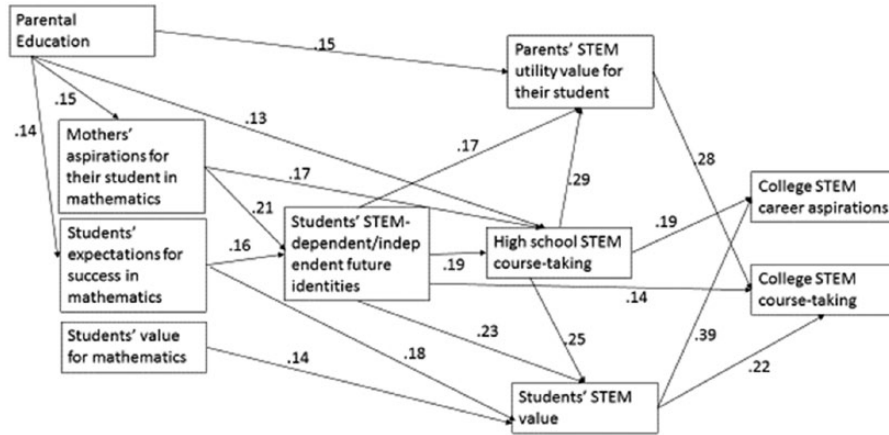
Parental Education

.15

Parents' STEM utility value for their student

.15

.14

.13

Mothers' aspirations for their student in mathematics

.17

.17

.29

.28

.21

College STEM career aspirations

Students' expectations for success in mathematics

.16

Students' STEM-dependent/independent future identities

.19

High school STEM course-taking

.19

College STEM course-taking

.14

.23

.25

Students' value for mathematics

.14

.18

.39

.22

Students' STEM value